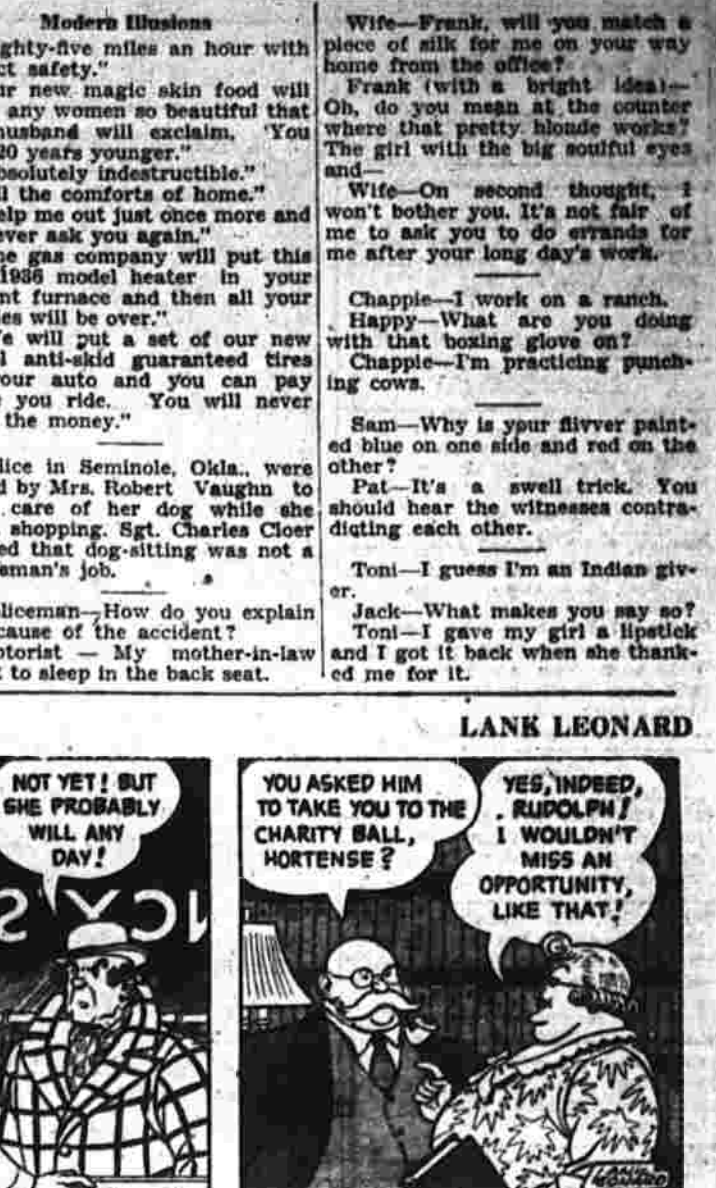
Modern Illusions

ghty-five miles an hour with ct safety."

ir new magic skin food will any women so beautiful that husband will exclaim, 'You 20 years younger."

bsolutely indestructible."

l the comforts of home."

elp me out just once more and ver ask you again."

he gas company will put this 1936 model heater in your nt furnace and then all your es will be over."

e will put a set of our new l anti-skid guaranteed tires our auto and you can pay you ride. You will never the money."

lice in Seminole, Okla., were d by Mrs. Robert Vaughn to care of her dog while she shopping. Sgt. Charles Cloer ed that dog-sitting was not a eman's job.

liceman—How do you explain cause of the accident?

otorist — My mother-in-law to sleep in the back seat.

Wife—Frank, will you match a piece of silk for me on your way home from the office?

Frank (with a bright idea)—Oh, do you mean at the counter where that pretty blonde works? The girl with the big soulful eyes and—

Wife—On second thought, I won't bother you. It's not fair of me to ask you to do errands for me after your long day's work.

Chappie—I work on a ranch.

Happy—What are you doing with that boxing glove on?

Chappie—I'm practicing punching cows.

Sam—Why is your flivver painted blue on one side and red on the other?

Pat—It's a swell trick. You should hear the witnesses contradicting each other.

Toni—I guess I'm an Indian giver.

Jack—What makes you say so?

Toni—I gave my girl a lipstick and I got it back when she thanked me for it.

LANK LEONARD

NOT YET! BUT SHE PROBABLY WILL ANY DAY!

YOU ASKED HIM TO TAKE YOU TO THE CHARITY BALL, HORTENSE?

YES, INDEED, RUDOLPH! I WOULDN'T MISS AN OPPORTUNITY LIKE THAT!

LANK LEONARD